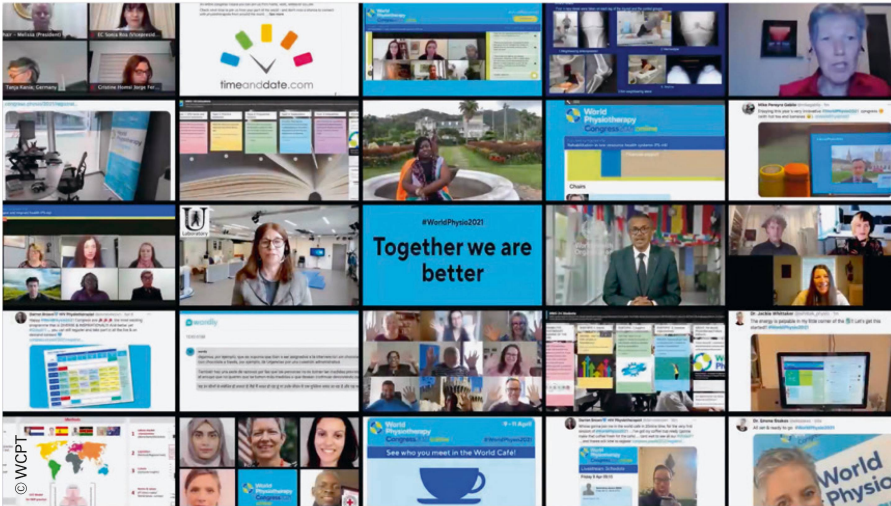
Tanja Kavar, Germany

Cristine Homer Jorge Fer...

EC Sonia Roy (Vicepresid...

timeanddate.com

World Physiotherapy

World Physiotherapy Congress 2021 online

Chair

Laboratory

#WorldPhysio2021

Together we are better

World Physiotherapy Congress 2021 online

#WorldPhysio2021

See who you meet in the World Café!

World Physiotherapy Congress 2021 online

World Physio

© WCPT